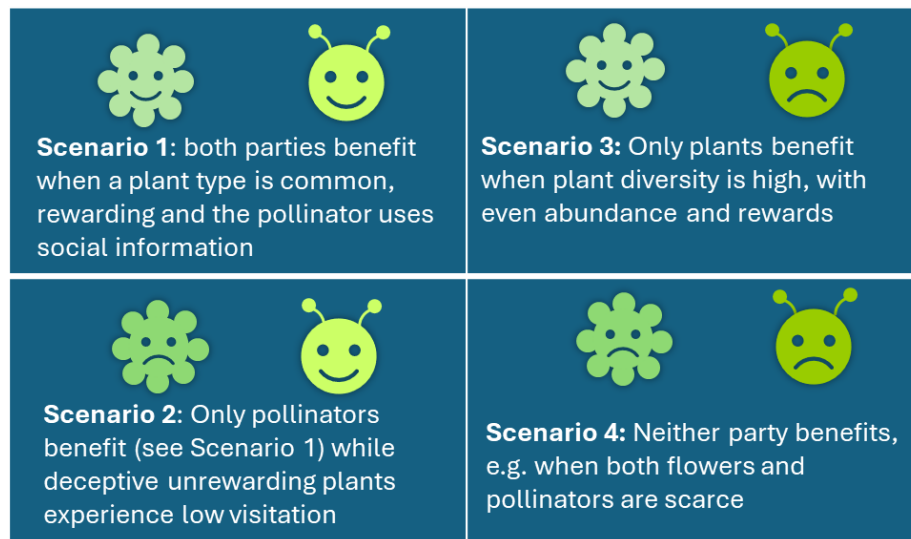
**Scenario 1**: both parties benefit when a plant type is common, rewarding and the pollinator uses social information

**Scenario 3:** Only plants benefit when plant diversity is high, with even abundance and rewards

**Scenario 2**: Only pollinators benefit (see Scenario 1) while deceptive unrewarding plants experience low visitation

**Scenario 4:** Neither party benefits, e.g. when both flowers and pollinators are scarce